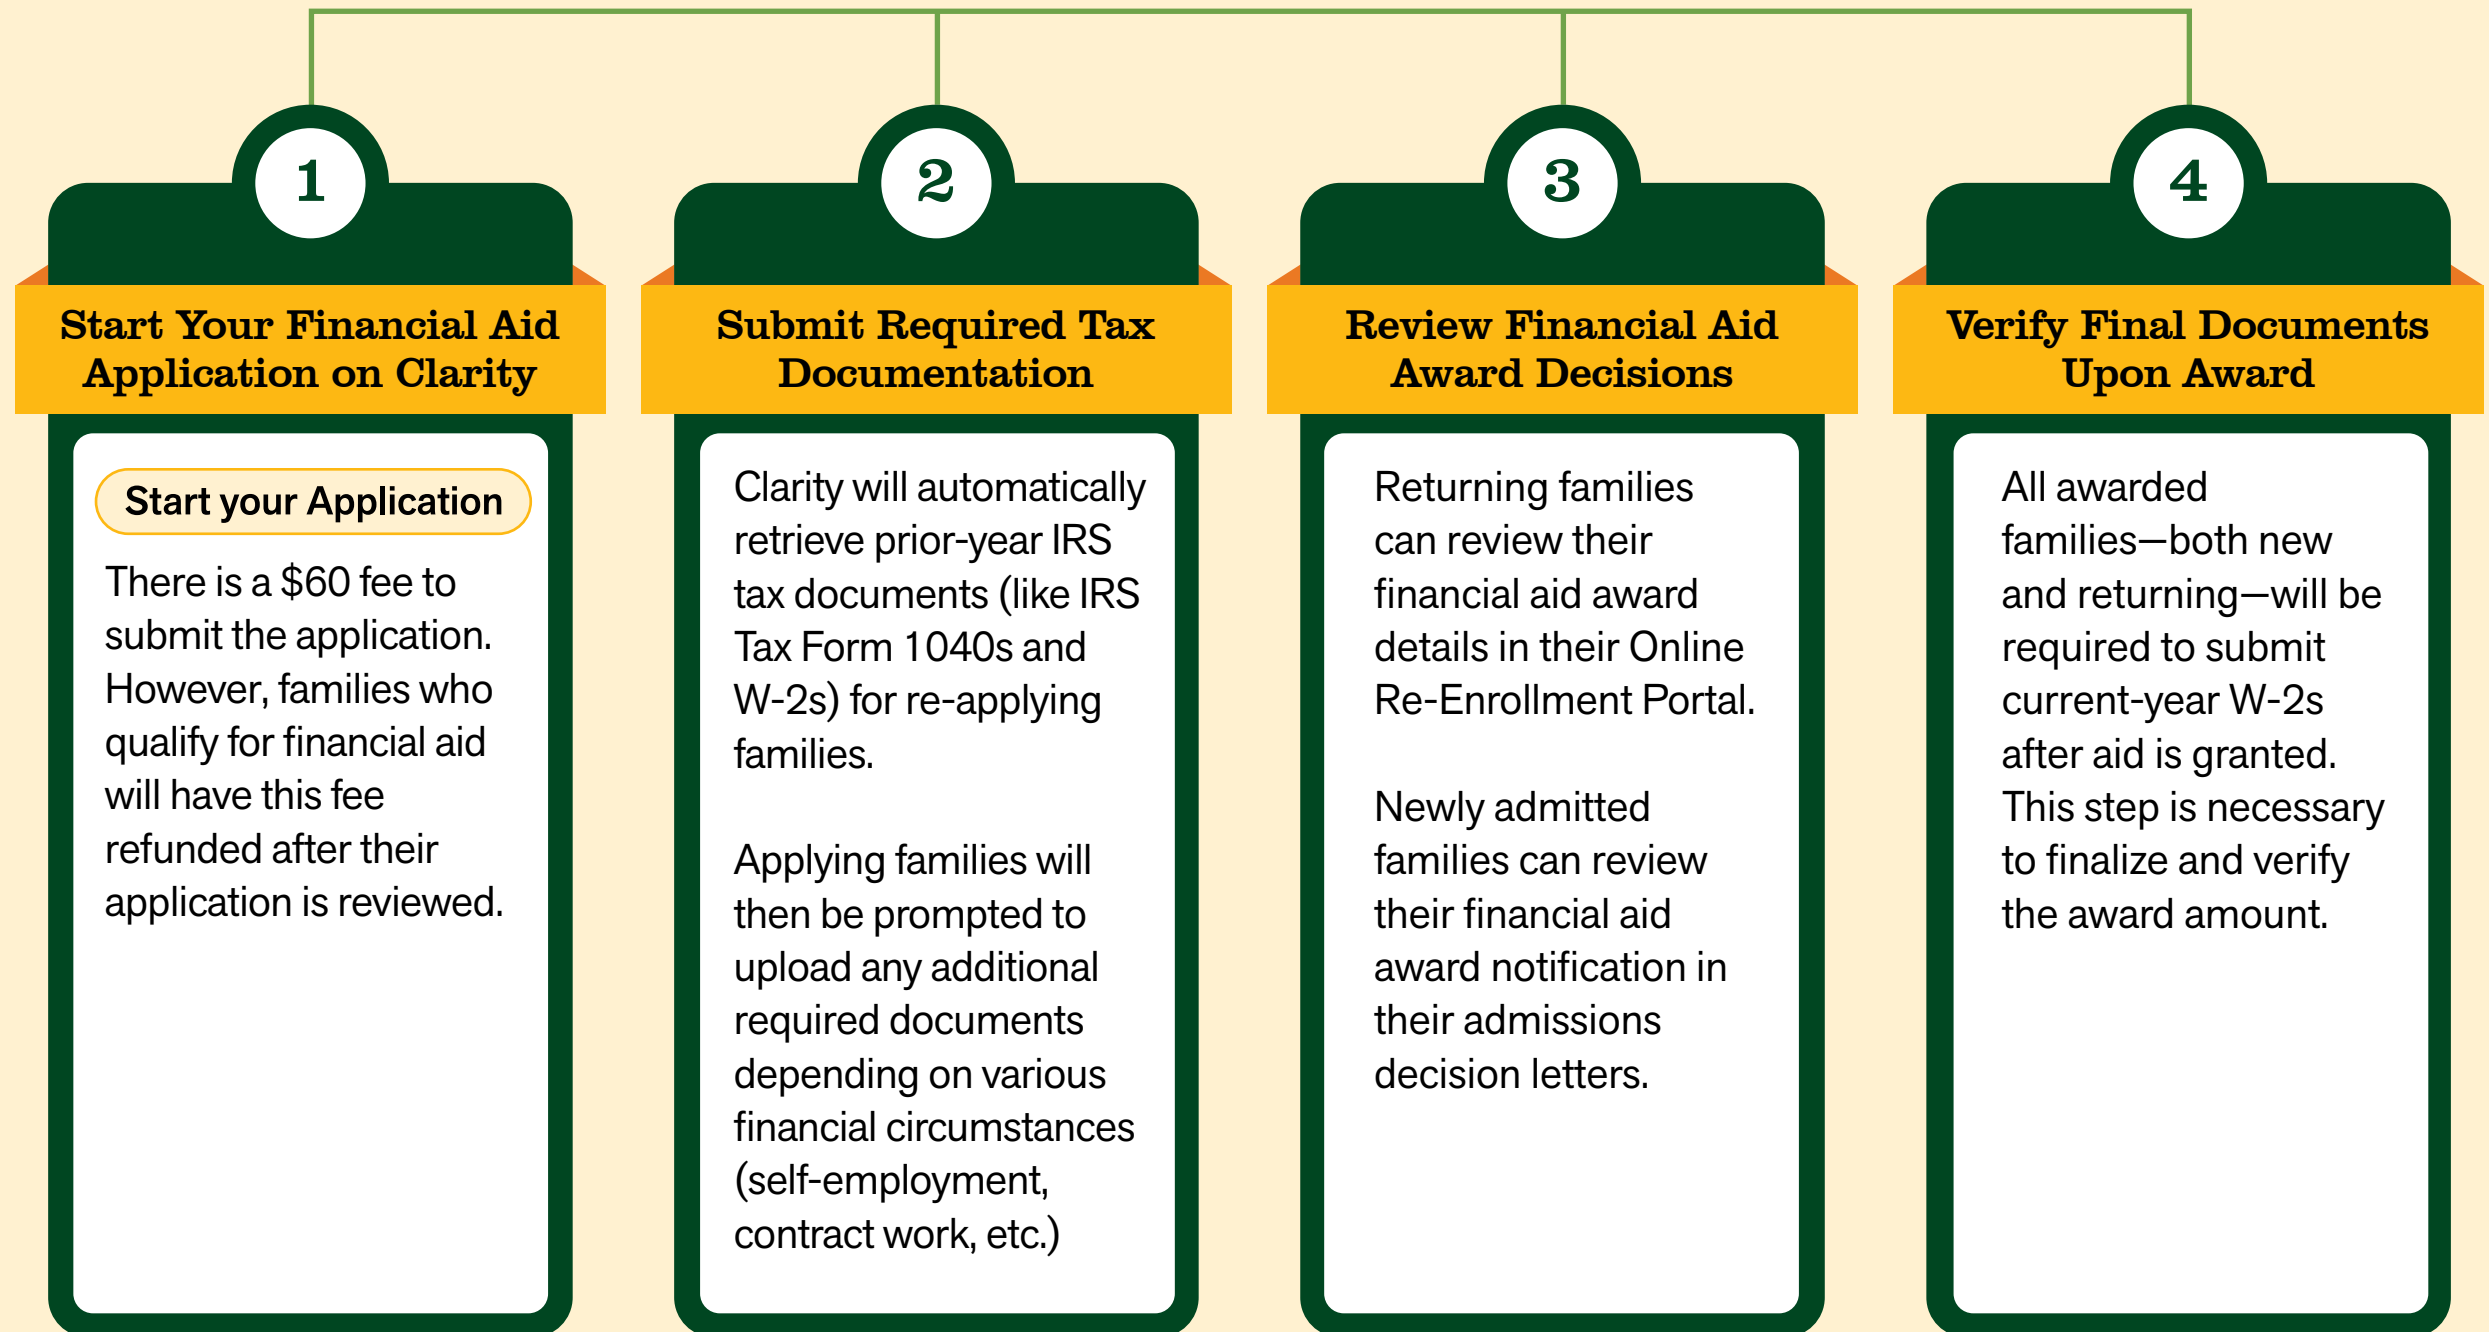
1

Start Your Financial Aid Application on Clarity

Start your Application

There is a $60 fee to submit the application. However, families who qualify for financial aid will have this fee refunded after their application is reviewed.

2

Submit Required Tax Documentation

Clarity will automatically retrieve prior-year IRS tax documents (like IRS Tax Form 1040s and W-2s) for re-applying families.

Applying families will then be prompted to upload any additional required documents depending on various financial circumstances (self-employment, contract work, etc.)

3

Review Financial Aid Award Decisions

Returning families can review their financial aid award details in their Online Re-Enrollment Portal.

Newly admitted families can review their financial aid award notification in their admissions decision letters.

4

Verify Final Documents Upon Award

All awarded families—both new and returning—will be required to submit current-year W-2s after aid is granted. This step is necessary to finalize and verify the award amount.